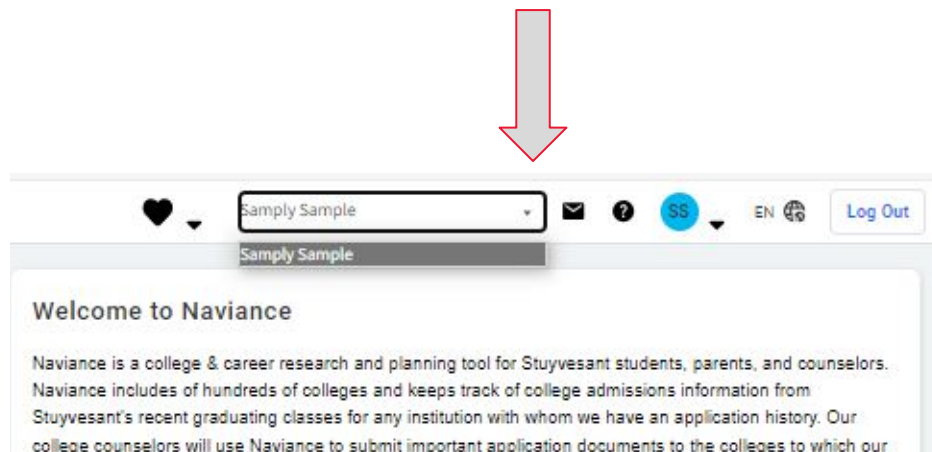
Samply Sample

Samply Sample

SS

EN

Log Out

Welcome to Naviance

Naviance is a college & career research and planning tool for Stuyvesant students, parents, and counselors. Naviance includes of hundreds of colleges and keeps track of college admissions information from Stuyvesant's recent graduating classes for any institution with whom we have an application history. Our college counselors will use Naviance to submit important application documents to the colleges to which our